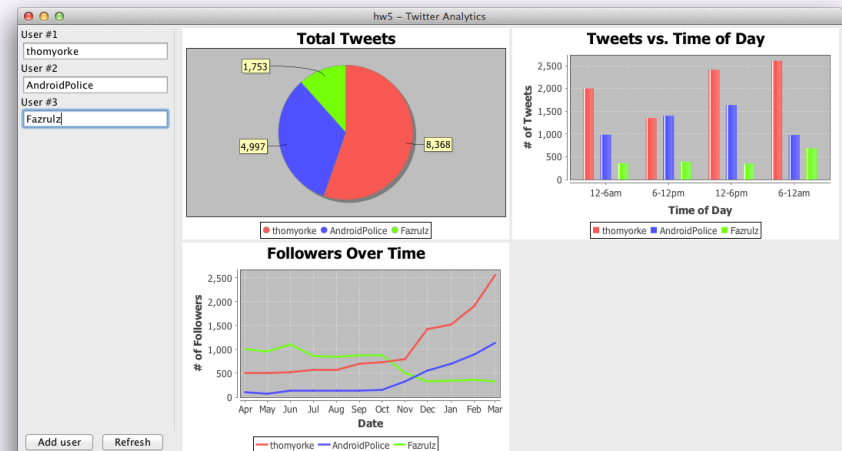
hw5 – Twitter Analytics

User #1
thomyorke
User #2
AndroidPolice
User #3
Fazrulz

Add user
Refresh

Total Tweets

1,753
4,997
8,368

thomyorke AndroidPolice Fazrulz

Tweets vs. Time of Day

2,500
2,000
1,500
1,000
500
0

# of Tweets

12-6am
6-12pm
12-6pm
6-12am

Time of Day

thomyorke AndroidPolice Fazrulz

Followers Over Time

2,500
2,000
1,500
1,000
500
0

# of Followers

Apr May Jun Jul Aug Sep Oct Nov Dec Jan Feb Mar

Date

thomyorke AndroidPolice Fazrulz